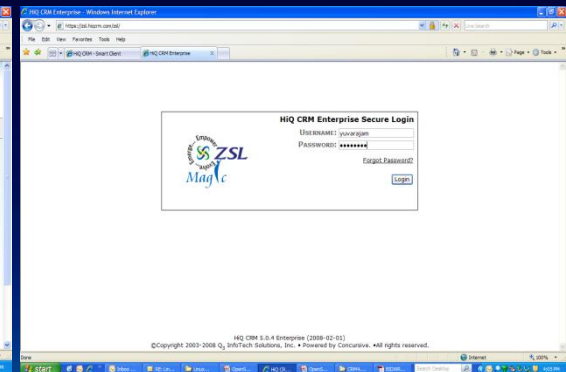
HiQ CRM Enterprise - Windows Internet Explorer

https://zsl.hiqcrm.com/zsl/

Live Search

File Edit View Favorites Tools Help

HiQ CRM - Smart Client

HiQ CRM Enterprise

Page Tools

HiQ CRM Enterprise Secure Login

Emerge Enterprise

ZSL

Magic

USERNAME: yuvarajam

PASSWORD: ●●●●●●●●

Forgot Password?

Login

HiQ CRM 5.0.4 Enterprise (2008-02-01)

©Copyright 2003-2008 $Q_3$ InfoTech Solutions, Inc. • Powered by Concursive. •All rights reserved.

Done

Internet

100%

start

Inbox

Search Desktop